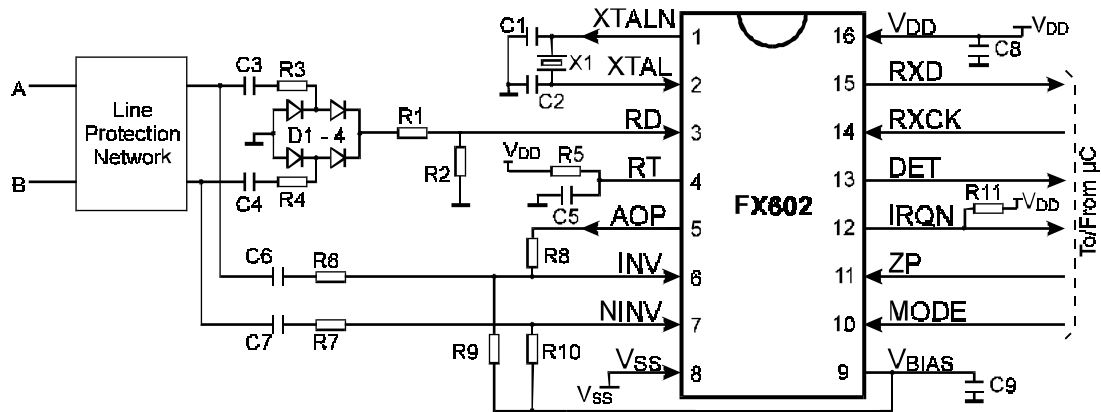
A
B
Line Protection Network
C3
R3
C4
R4
D1 - 4
R1
R2
C1
C2
X1
XTALN
XTAL
RD
$V_{DD}$
R5
RT
C5
AOP
R8
C6
R6
INV
C7
R7
NINV
R9
R10
$V_{SS}$
$V_{SS}$
1
2
3
4
5
6
7
8
FX602
16
15
14
13
12
11
10
9
$V_{DD}$
$V_{DD}$
C8
RXD
RXCK
DET
R11
$V_{DD}$
IRQN
ZP
MODE
$V_{BIAS}$
C9
To/From µC